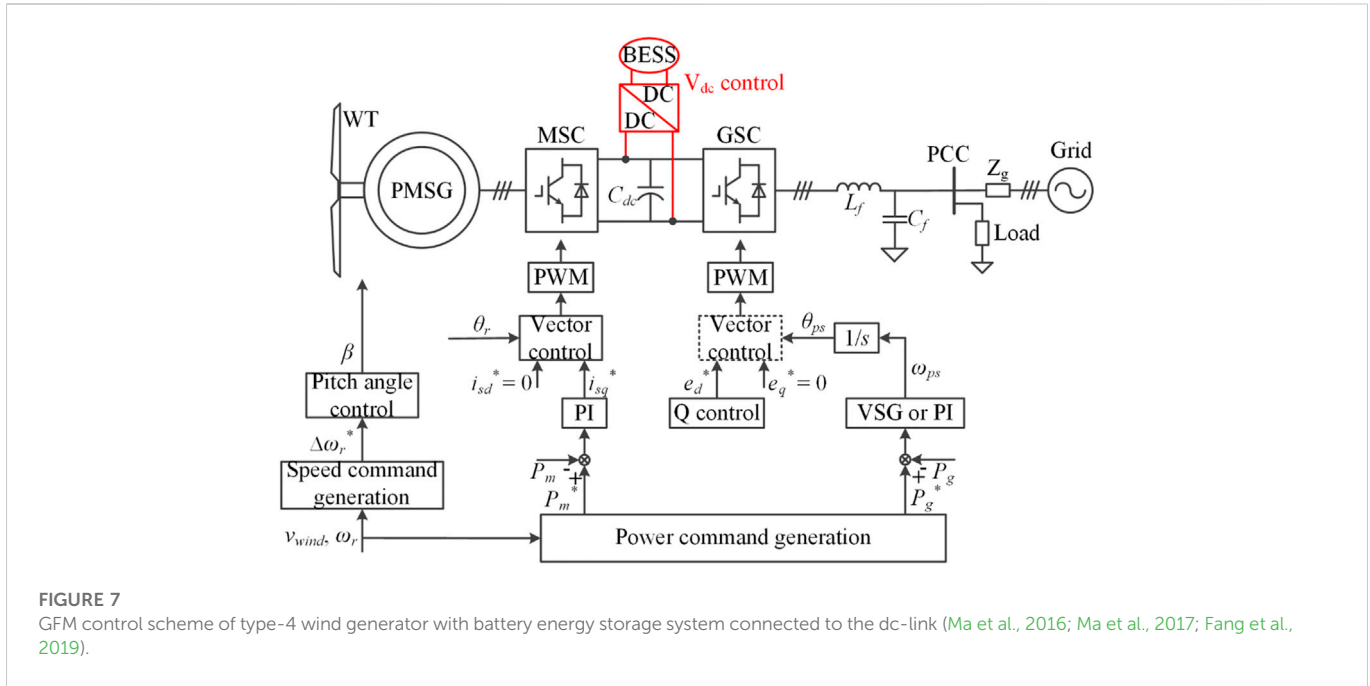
BESS

DC

DC

$V_{dc}$ control

WT

PMSG

MSC

$C_{dc}$

GSC

PCC

$Z_g$

Grid

$L_f$

$C_f$

Load

PWM

PWM

$\theta_r$

Vector control

Vector control

$\theta_{ps}$

1/s

$\omega_{ps}$

$\beta$

Pitch angle control

$i_{sd}^* = 0$

$i_{sg}^*$

$e_d^*$

$e_q^* = 0$

PI

Q control

VSG or PI

$\Delta\omega_r^*$

Speed command generation

$P_m$

-

+

$P_m^*$

-

+

$P_g$

$P_g^*$

$v_{wind}$, $\omega_r$

Power command generation

FIGURE 7

GFM control scheme of type-4 wind generator with battery energy storage system connected to the dc-link (Ma et al., 2016; Ma et al., 2017; Fang et al., 2019).